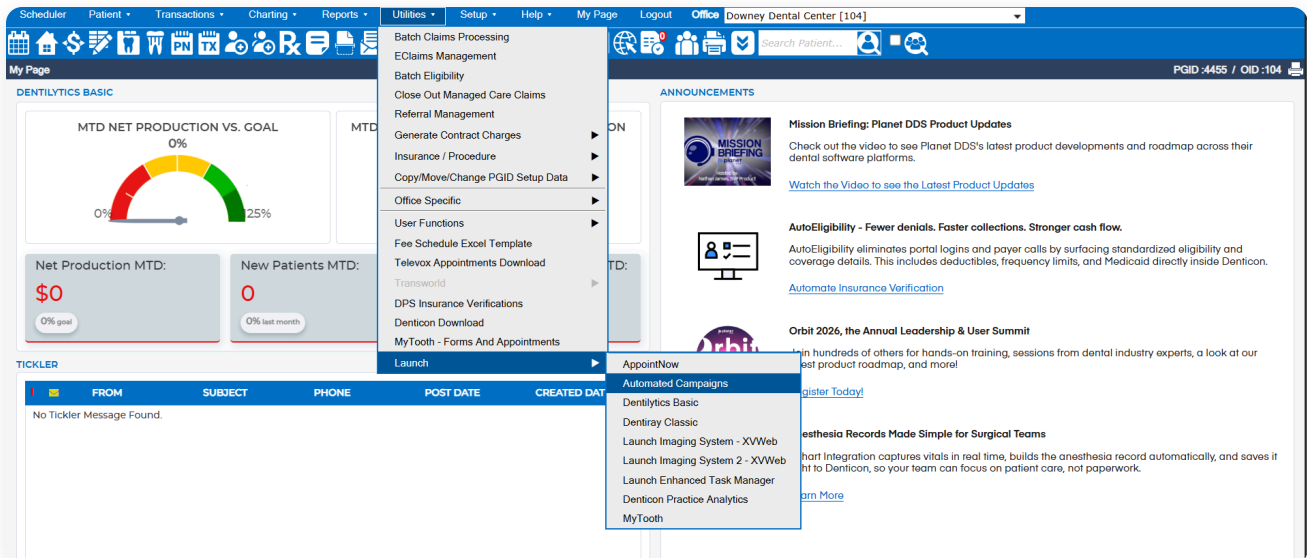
Scheduler Patient ▾ Transactions ▾ Charting ▾ Reports ▾ Utilities ▾ Setup ▾ Help ▾ My Page Logout Office Downey Dental Center [104]

PN TX Rx 0 Search Patient...

My Page PGID :4455 / OID :104

DENTILYTICS BASIC

MTD NET PRODUCTION VS. GOAL
0%
0% 25%

MTD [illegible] ON

Net Production MTD:
$0
0% goal

New Patients MTD:
0
0% last month

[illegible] TD:

TICKLER

| ! | ✉ | FROM | SUBJECT | PHONE | POST DATE | CREATED DAT |
|---|---|---|---|---|---|---|
| No Tickler Message Found. | | | | | | |

Batch Claims Processing
EClaims Management
Batch Eligibility
Close Out Managed Care Claims
Referral Management
Generate Contract Charges ▶
Insurance / Procedure ▶
Copy/Move/Change PGID Setup Data ▶
Office Specific ▶
User Functions ▶
Fee Schedule Excel Template
Televox Appointments Download
Transworld ▶
DPS Insurance Verifications
Denticon Download
MyTooth - Forms And Appointments
Launch ▶

AppointNow
Automated Campaigns
Dentilytics Basic
Dentiray Classic
Launch Imaging System - XVWeb
Launch Imaging System 2 - XVWeb
Launch Enhanced Task Manager
Denticon Practice Analytics
MyTooth

ANNOUNCEMENTS

MISSION BRIEFING planet

Mission Briefing: Planet DDS Product Updates
Check out the video to see Planet DDS's latest product developments and roadmap across their dental software platforms.
Watch the Video to see the Latest Product Updates

AutoEligibility - Fewer denials. Faster collections. Stronger cash flow.
AutoEligibility eliminates portal logins and payer calls by surfacing standardized eligibility and coverage details. This includes deductibles, frequency limits, and Medicaid directly inside Denticon.
Automate Insurance Verification

Orbit 2026, the Annual Leadership & User Summit
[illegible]oin hundreds of others for hands-on training, sessions from dental industry experts, a look at our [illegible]est product roadmap, and more!
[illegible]gister Today!

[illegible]nesthesia Records Made Simple for Surgical Teams
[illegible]hart Integration captures vitals in real time, builds the anesthesia record automatically, and saves it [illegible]ght to Denticon, so your team can focus on patient care, not paperwork.
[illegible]arn More